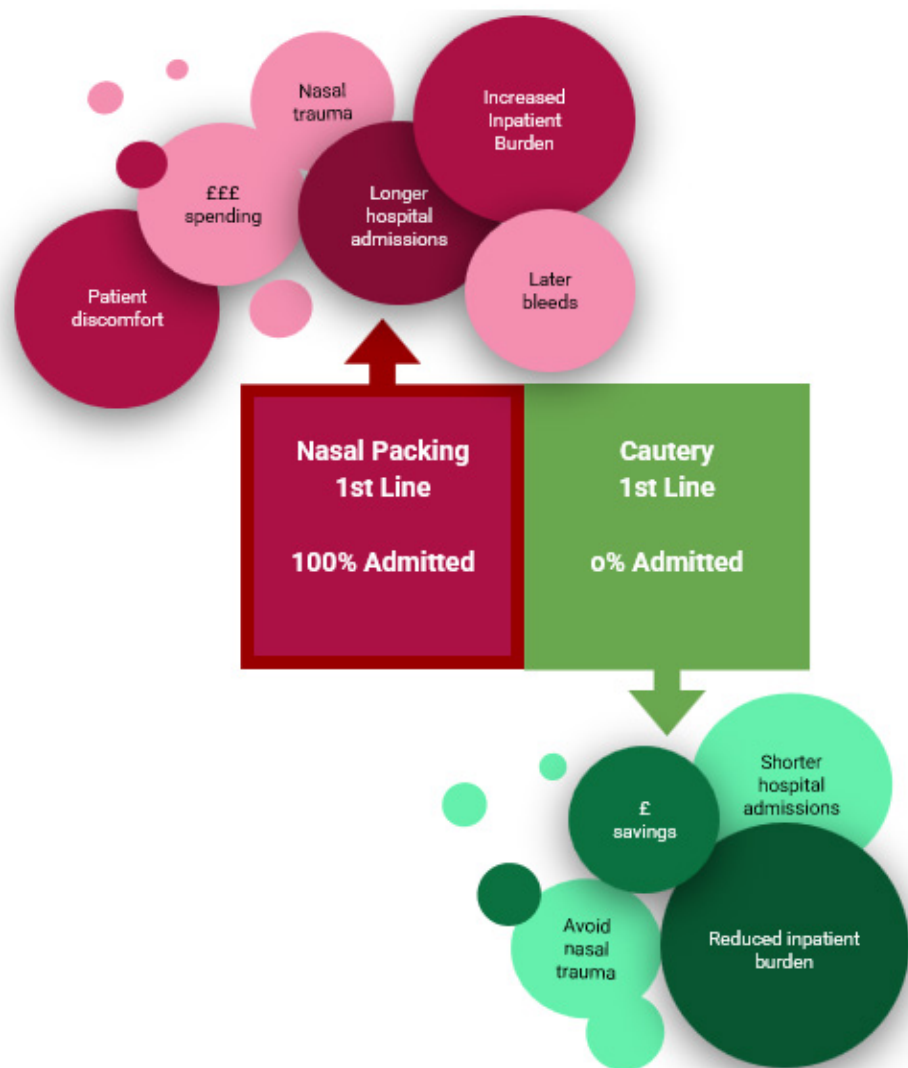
Nasal trauma

Increased Inpatient Burden

£££ spending

Longer hospital admissions

Patient discomfort

Later bleeds

Nasal Packing
1st Line

100% Admitted

Cautery
1st Line

0% Admitted

£ savings

Shorter hospital admissions

Avoid nasal trauma

Reduced inpatient burden